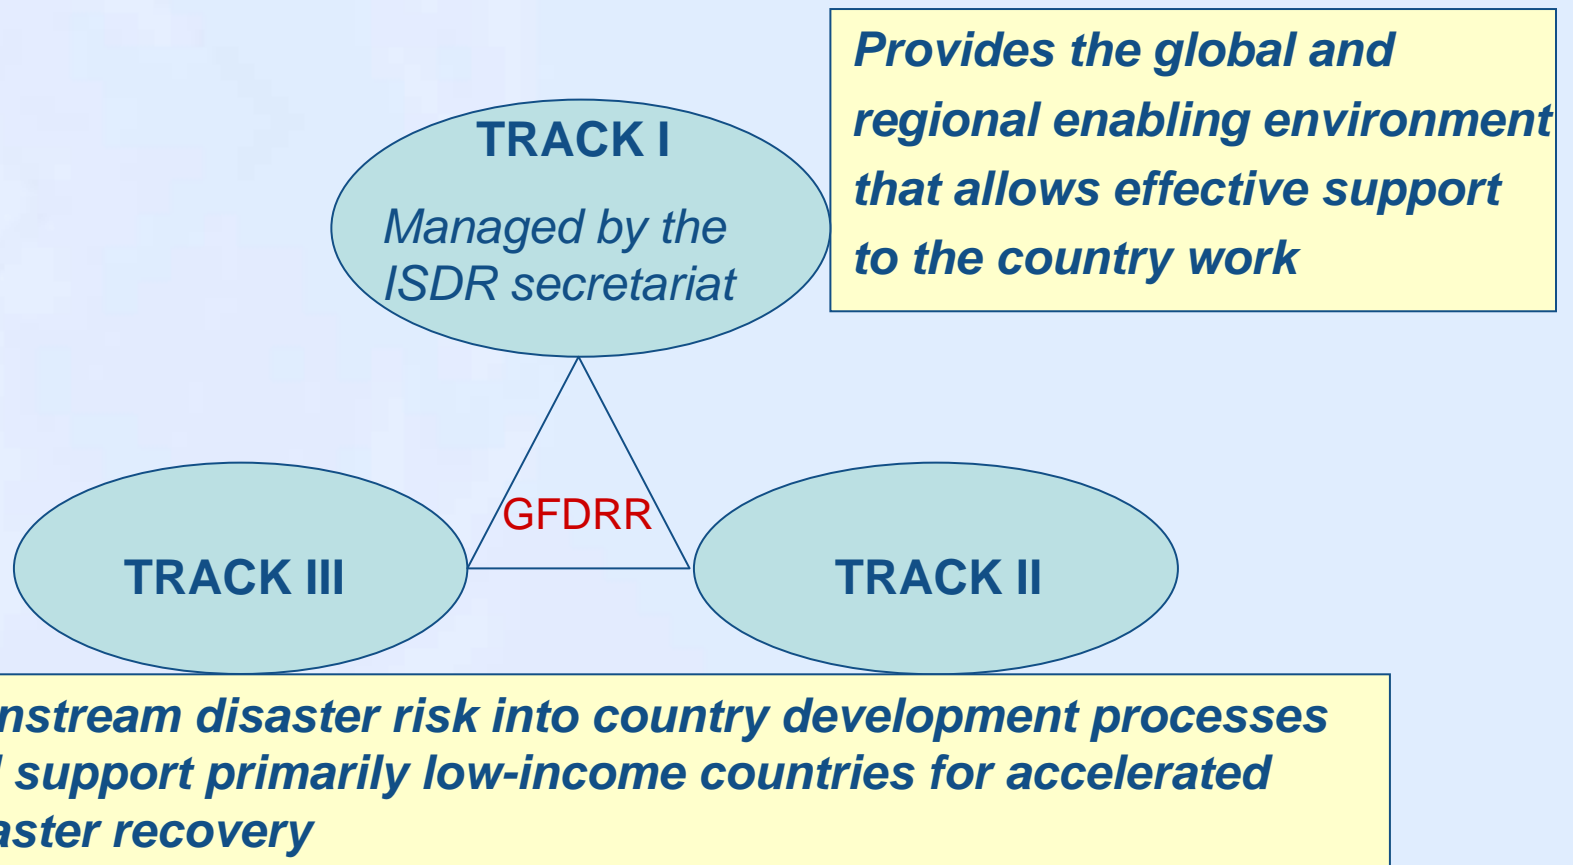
TRACK I

Managed by the ISDR secretariat

Provides the global and regional enabling environment that allows effective support to the country work

GFDRR

TRACK III

TRACK II

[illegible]nstream disaster risk into country development processes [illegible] support primarily low-income countries for accelerated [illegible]aster recovery